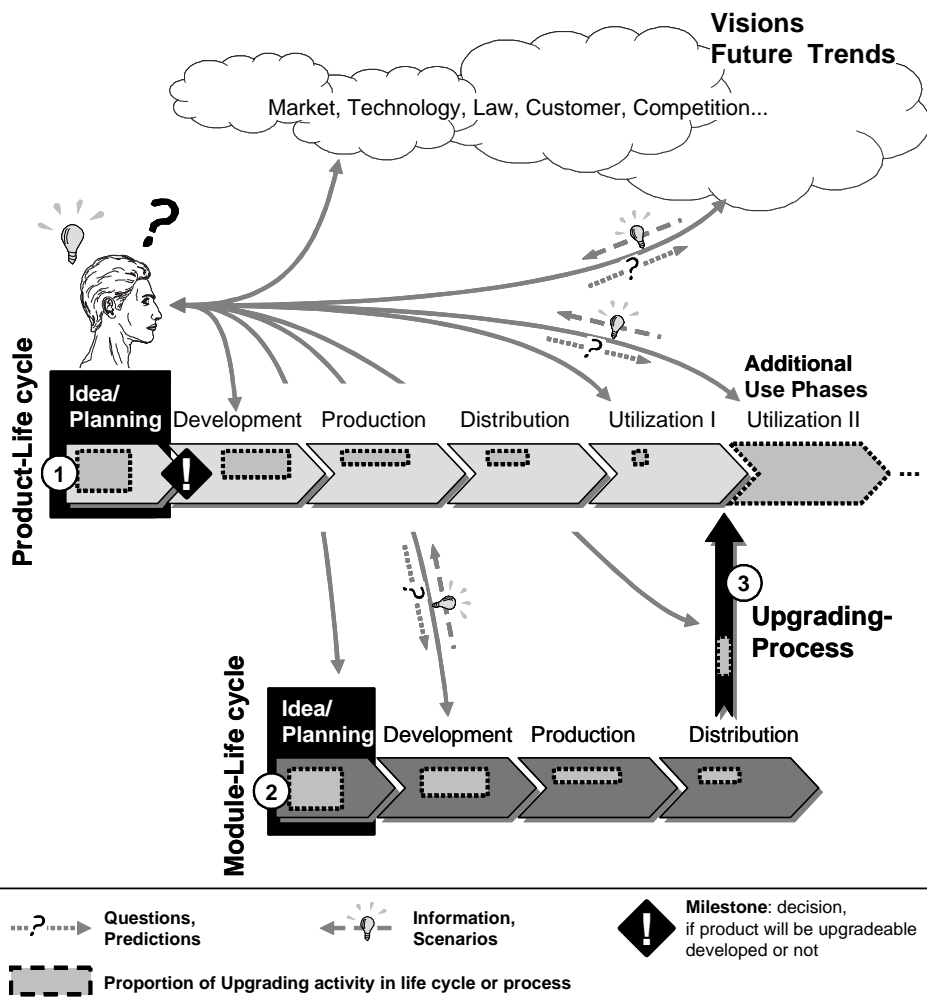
Visions
Future Trends

Market, Technology, Law, Customer, Competition...

?

Product-Life cycle

Idea/
Planning

Development

Production

Distribution

Utilization I

Additional
Use Phases

Utilization II

1

!

...

3

Upgrading-
Process

Module-Life cycle

Idea/
Planning

Development

Production

Distribution

2

Questions,
Predictions

Information,
Scenarios

Milestone: decision,
if product will be upgradeable
developed or not

Proportion of Upgrading activity in life cycle or process